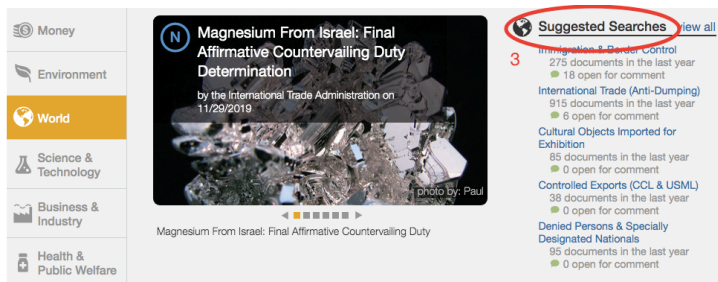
Money

Environment

World

Science & Technology

Business & Industry

Health & Public Welfare

N

Magnesium From Israel: Final Affirmative Countervailing Duty Determination

by the International Trade Administration on 11/29/2019

photo by: Paul

Magnesium From Israel: Final Affirmative Countervailing Duty

Suggested Searches view all

3

Immigration & Border Control
275 documents in the last year
18 open for comment

International Trade (Anti-Dumping)
915 documents in the last year
6 open for comment

Cultural Objects Imported for Exhibition
85 documents in the last year
0 open for comment

Controlled Exports (CCL & USML)
38 documents in the last year
0 open for comment

Denied Persons & Specially Designated Nationals
95 documents in the last year
0 open for comment